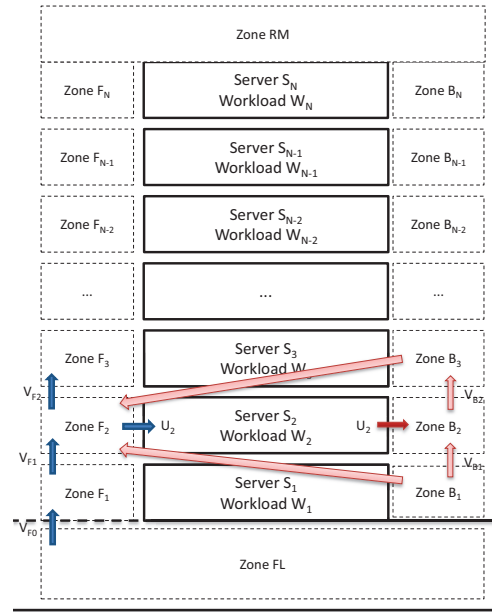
Zone RM

Zone $F_N$

Server $S_N$
Workload $W_N$

Zone $B_N$

Zone $F_{N-1}$

Server $S_{N-1}$
Workload $W_{N-1}$

Zone $B_{N-1}$

Zone $F_{N-2}$

Server $S_{N-2}$
Workload $W_{N-2}$

Zone $B_{N-2}$

...

...

...

Zone $F_3$

Server $S_3$
Workload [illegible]

Zone $B_3$

$V_{F2}$

$V_{B2}$

Zone $F_2$

$U_2$

Server $S_2$
Workload $W_2$

$U_2$

Zone $B_2$

$V_{F1}$

$V_{B1}$

Zone $F_1$

Server $S_1$
Workload $W_1$

Zone $B_1$

$V_{F0}$

Zone FL